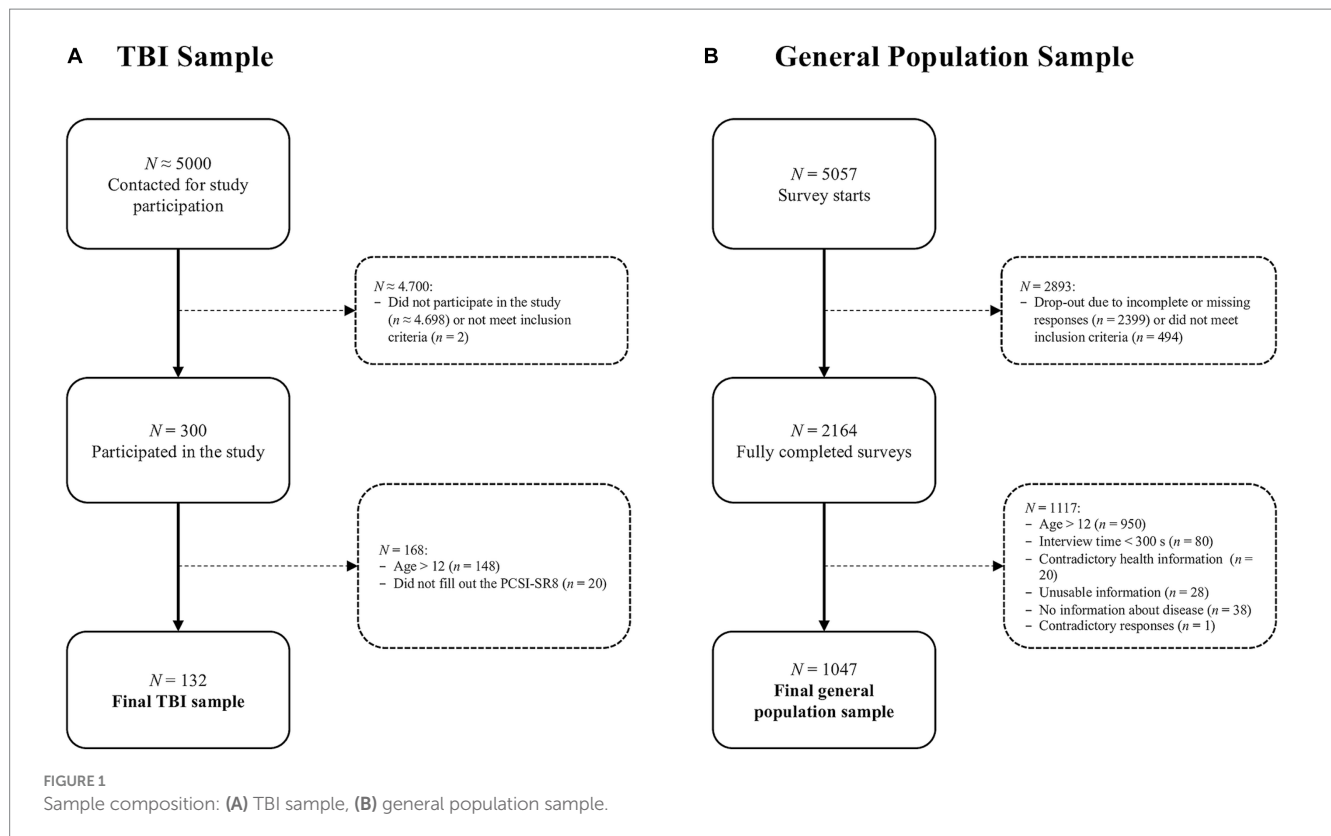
A TBI Sample

$N \approx 5000$
Contacted for study participation

$N \approx 4.700$:
– Did not participate in the study ($n \approx 4.698$) or not meet inclusion criteria ($n = 2$)

$N = 300$
Participated in the study

$N = 168$:
– Age > 12 ($n = 148$)
– Did not fill out the PCSI-SR8 ($n = 20$)

$N = 132$
**Final TBI sample**

B General Population Sample

$N = 5057$
Survey starts

$N = 2893$:
– Drop-out due to incomplete or missing responses ($n = 2399$) or did not meet inclusion criteria ($n = 494$)

$N = 2164$
Fully completed surveys

$N = 1117$:
– Age > 12 ($n = 950$)
– Interview time < 300 s ($n = 80$)
– Contradictory health information ($n = 20$)
– Unusable information ($n = 28$)
– No information about disease ($n = 38$)
– Contradictory responses ($n = 1$)

$N = 1047$
**Final general population sample**

FIGURE 1
Sample composition: **(A)** TBI sample, **(B)** general population sample.